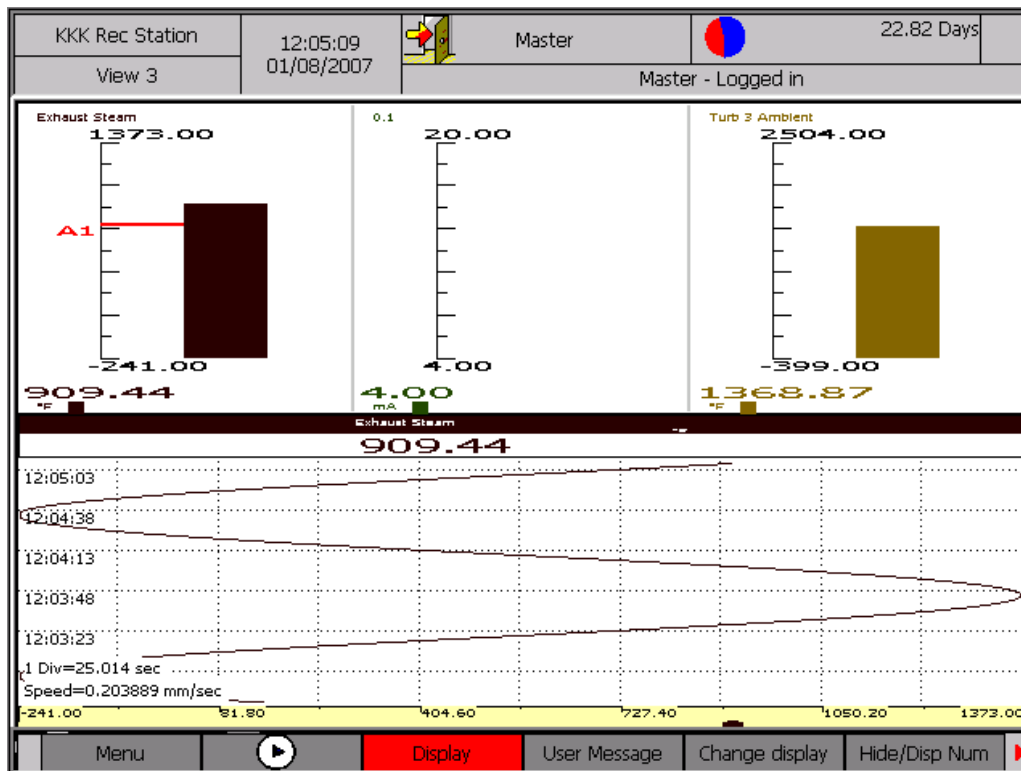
KKK Rec Station
View 3
12:05:09
01/08/2007
Master
22.82 Days
Master - Logged in

Exhaust Steam
1373.00
A1
-241.00
909.44
°F

0.1
20.00
4.00
4.00
mA

Turb 3 Ambient
2504.00
-399.00
1368.87
°F

Exhaust Steam
909.44

12:05:03
12:04:38
12:04:13
12:03:48
12:03:23
1 Div=25.014 sec
Speed=0.203889 mm/sec

-241.00
81.80
404.60
727.40
1050.20
1373.00

Menu
Display
User Message
Change display
Hide/Disp Num